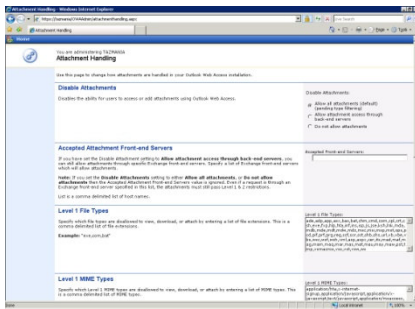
Attachment Handling - Windows Internet Explorer

https://tazmania/OWAAdmin/attachmenthandling.aspx

Live Search

Attachment Handling

Home

You are administering TAZMANIA
Attachment Handling

Use this page to change how attachments are handled in your Outlook Web Access installation.

Disable Attachments

Disables the ability for users to access or add attachments using Outlook Web Access.

Disable Attachments:

Allow all attachments (default) (pending type filtering)

Allow attachment access through back-end servers

Do not allow attachments

Accepted Attachment Front-end Servers

If you have set the Disable Attachment setting to Allow attachment access through back-end servers, you can still allow attachments through specific Exchange front-end servers. Specify a list of Exchange front-end servers which will allow attachments.

Note: If you set the Disable Attachments setting to either Allow all attachments, or Do not allow attachments then the Accepted Attachment Front-end Servers value is ignored. Even if a request is through an Exchange front-end server specified in this list, the attachments must still pass Level 1 & 2 restrictions.

List is a comma delimited list of host names.

Accepted Front-end Servers:

Level 1 File Types

Specify which file types are disallowed to view, download, or attach by entering a list of file extensions. This is a comma delimited list of file extensions.

Example: "exe,com,bat"

Level 1 File Types:

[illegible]

Level 1 MIME Types

Specify which Level 1 MIME types are disallowed to view, download, or attach by entering a list of MIME types. This is a comma delimited list of MIME types.

Level 1 MIME Types:

application/hta,x-internet-signup,application/javascript,application/x-javascript,text/javascript,application/msaccess,

Done

Local intranet

100%